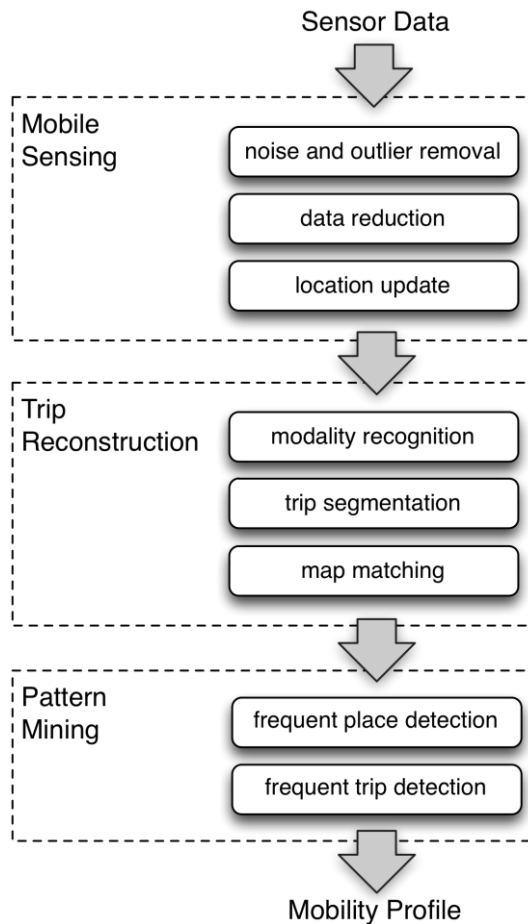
Sensor Data

Mobile Sensing

noise and outlier removal

data reduction

location update

Trip Reconstruction

modality recognition

trip segmentation

map matching

Pattern Mining

frequent place detection

frequent trip detection

Mobility Profile